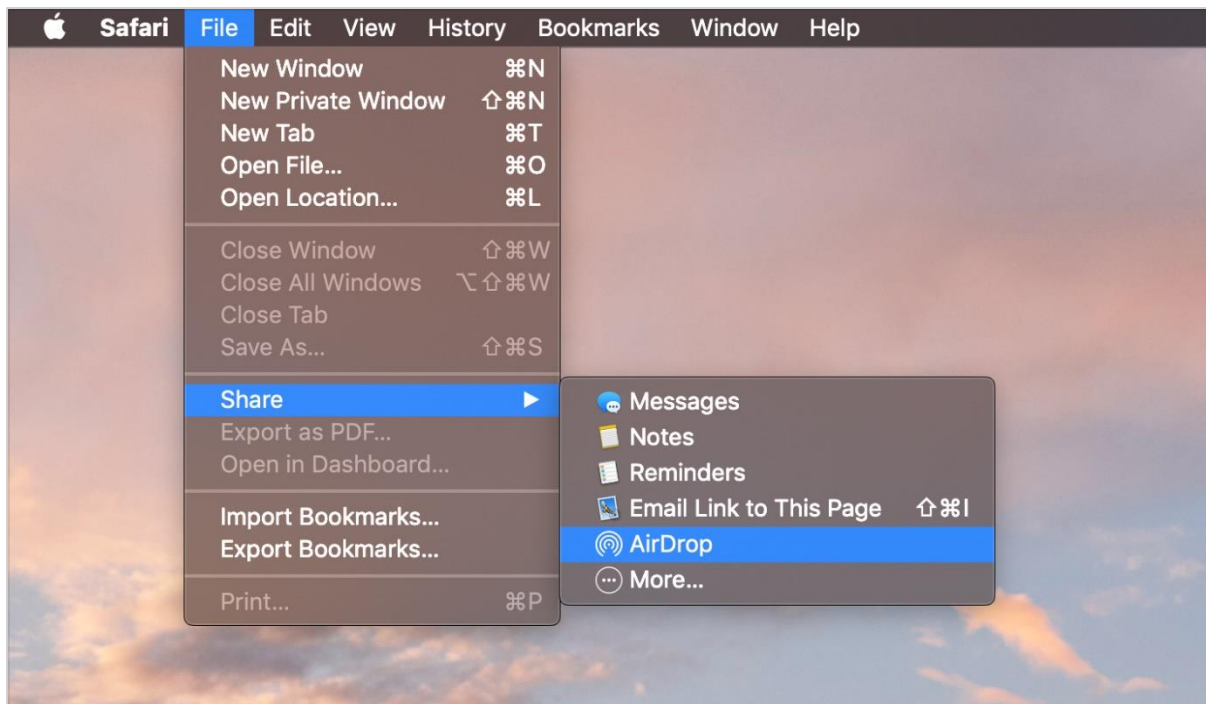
Safari File Edit View History Bookmarks Window Help

New Window ⌘N
New Private Window ⇧⌘N
New Tab ⌘T
Open File... ⌘O
Open Location... ⌘L

Close Window ⇧⌘W
Close All Windows ⌥⇧⌘W
Close Tab
Save As... ⇧⌘S

Share ▶
Export as PDF...
Open in Dashboard...

Import Bookmarks...
Export Bookmarks...

Print... ⌘P

Messages
Notes
Reminders
Email Link to This Page ⇧⌘I
AirDrop
More...